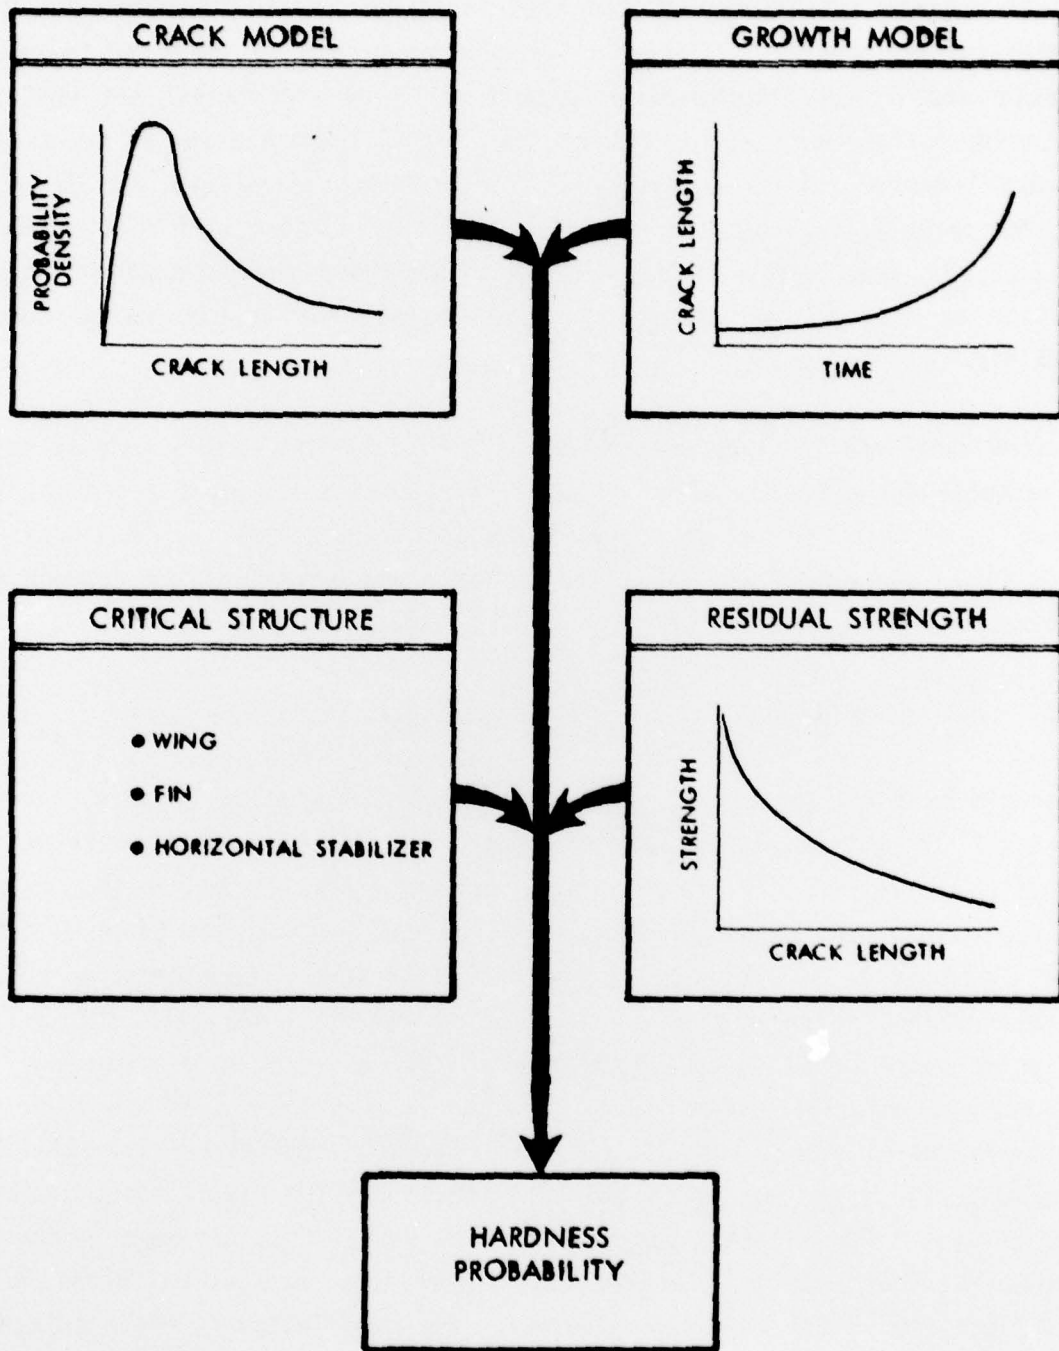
CRACK MODEL

PROBABILITY DENSITY

CRACK LENGTH

GROWTH MODEL

CRACK LENGTH

TIME

CRITICAL STRUCTURE

• WING
• FIN
• HORIZONTAL STABILIZER

RESIDUAL STRENGTH

STRENGTH

CRACK LENGTH

HARDNESS PROBABILITY